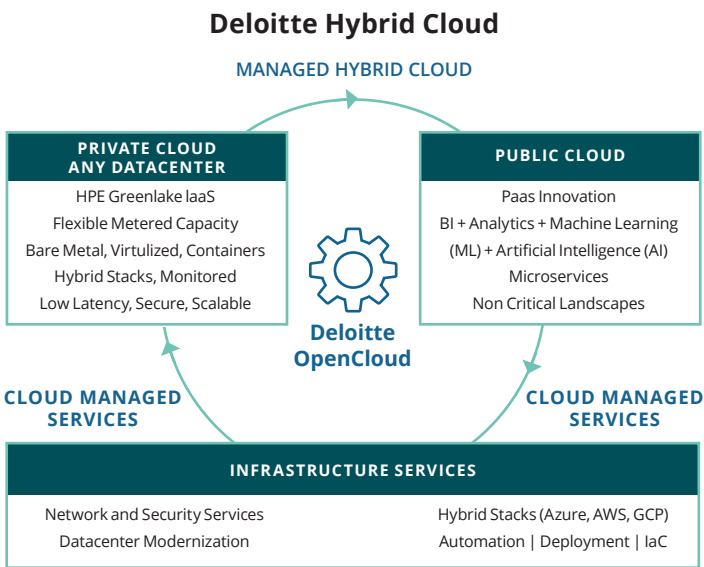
Deloitte Hybrid Cloud

MANAGED HYBRID CLOUD

PRIVATE CLOUD ANY DATACENTER

HPE Greenlake IaaS
Flexible Metered Capacity
Bare Metal, Virtulized, Containers
Hybrid Stacks, Monitored
Low Latency, Secure, Scalable

PUBLIC CLOUD

Paas Innovation
BI + Analytics + Machine Learning (ML) + Artificial Intelligence (AI)
Microservices
Non Critical Landscapes

Deloitte OpenCloud

CLOUD MANAGED SERVICES

CLOUD MANAGED SERVICES

INFRASTRUCTURE SERVICES

Network and Security Services
Datacenter Modernization

Hybrid Stacks (Azure, AWS, GCP)
Automation | Deployment | IaC